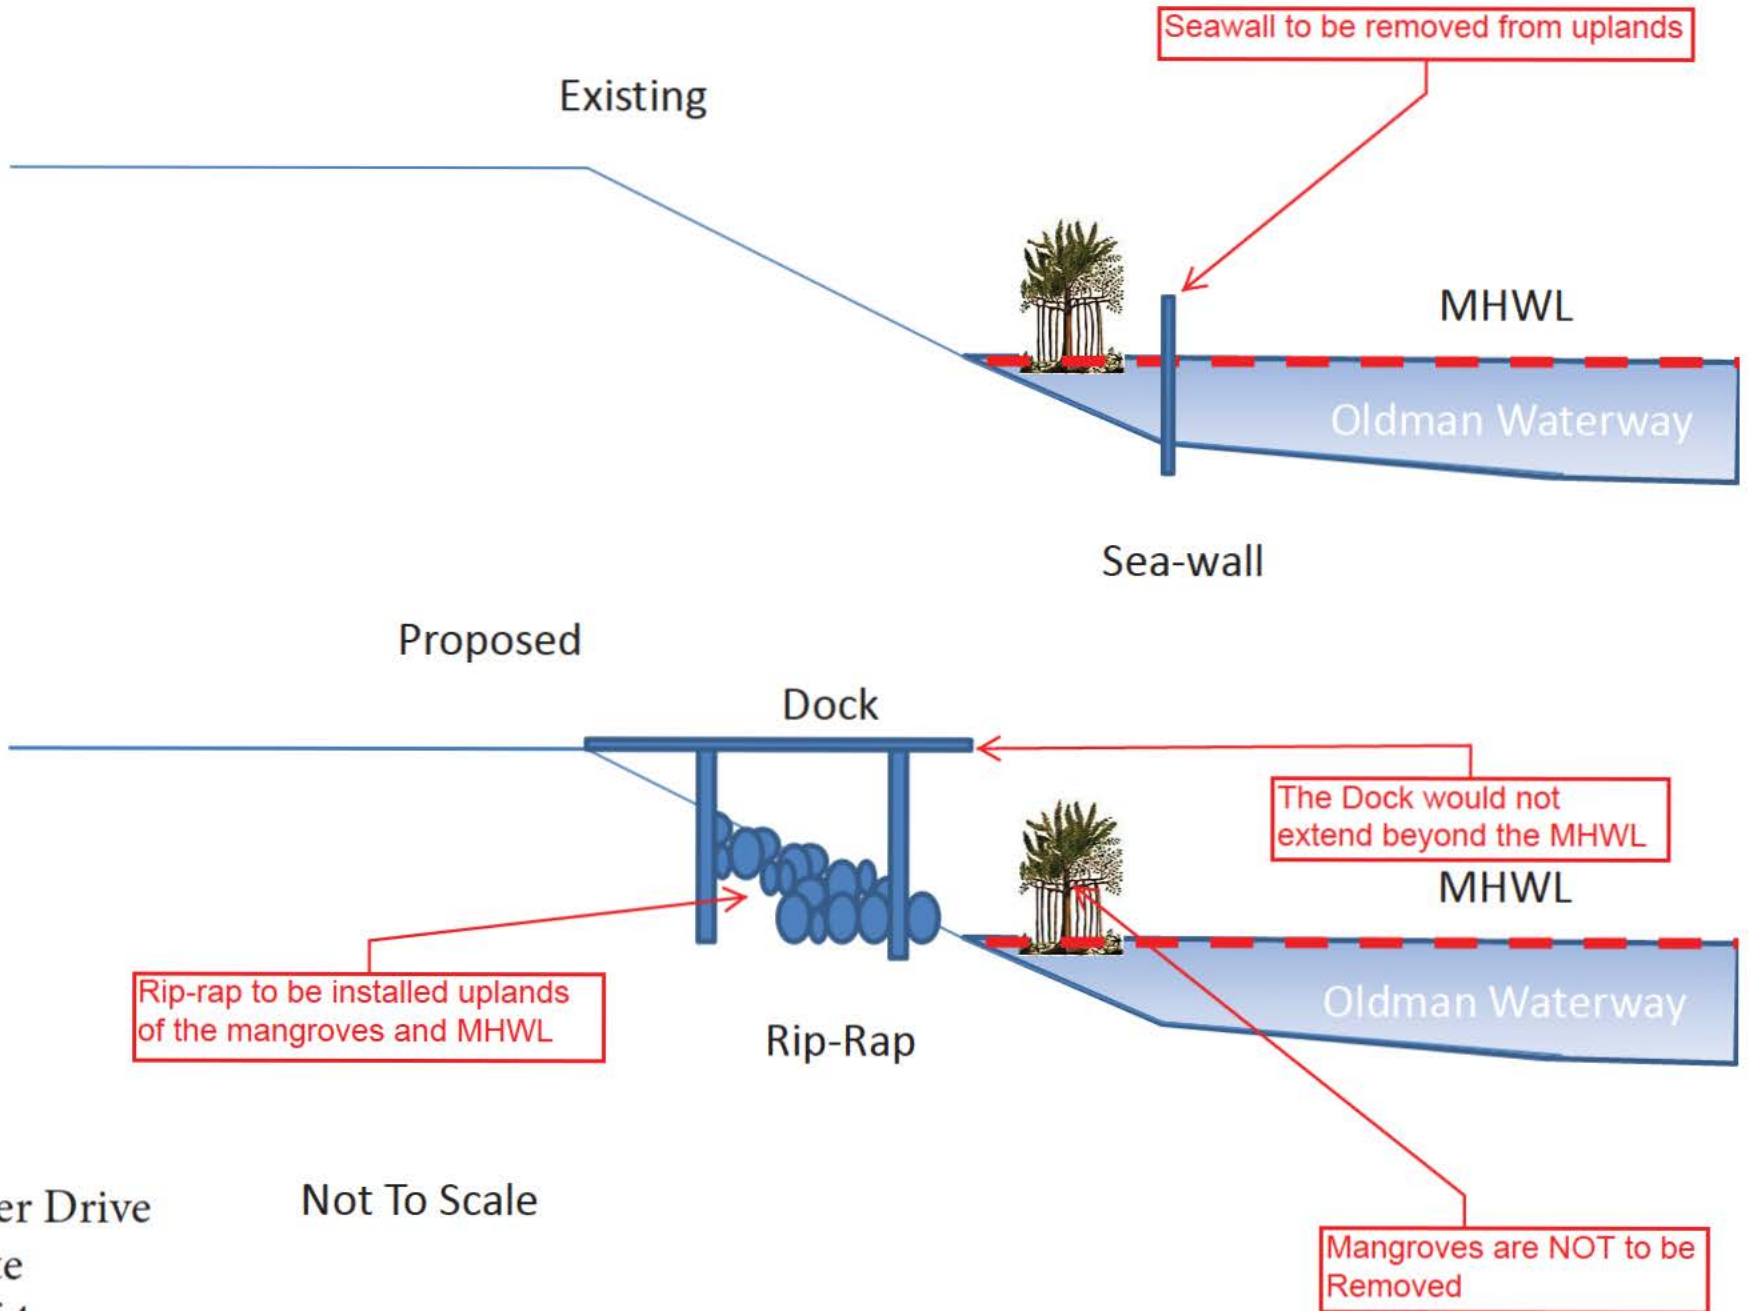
Seawall to be removed from uplands

Existing

MHWL

Oldman Waterway

Sea-wall

Proposed

Dock

The Dock would not extend beyond the MHWL

MHWL

Oldman Waterway

Rip-rap to be installed uplands of the mangroves and MHWL

Rip-Rap

er Drive
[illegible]e

Not To Scale

Mangroves are NOT to be Removed